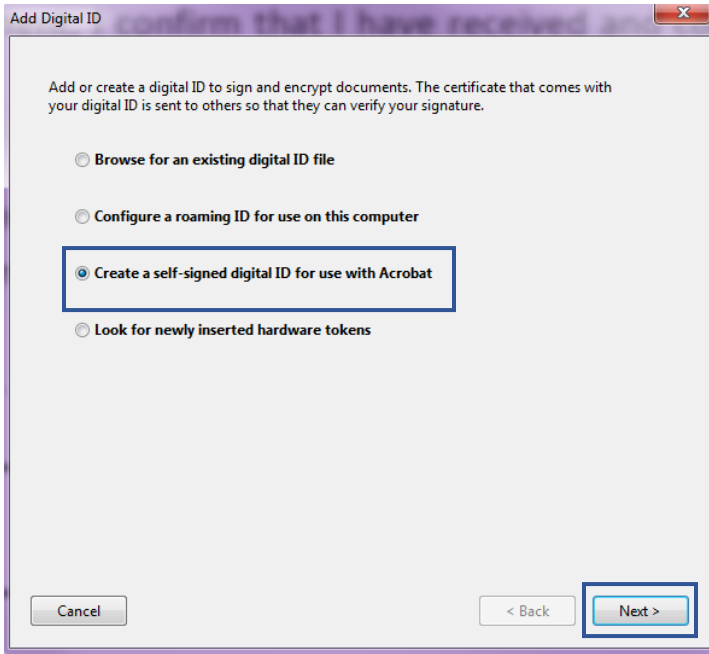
Add Digital ID

confirm that I have received and

Add or create a digital ID to sign and encrypt documents. The certificate that comes with your digital ID is sent to others so that they can verify your signature.

Browse for an existing digital ID file

Configure a roaming ID for use on this computer

Create a self-signed digital ID for use with Acrobat

Look for newly inserted hardware tokens

Cancel

< Back

Next >